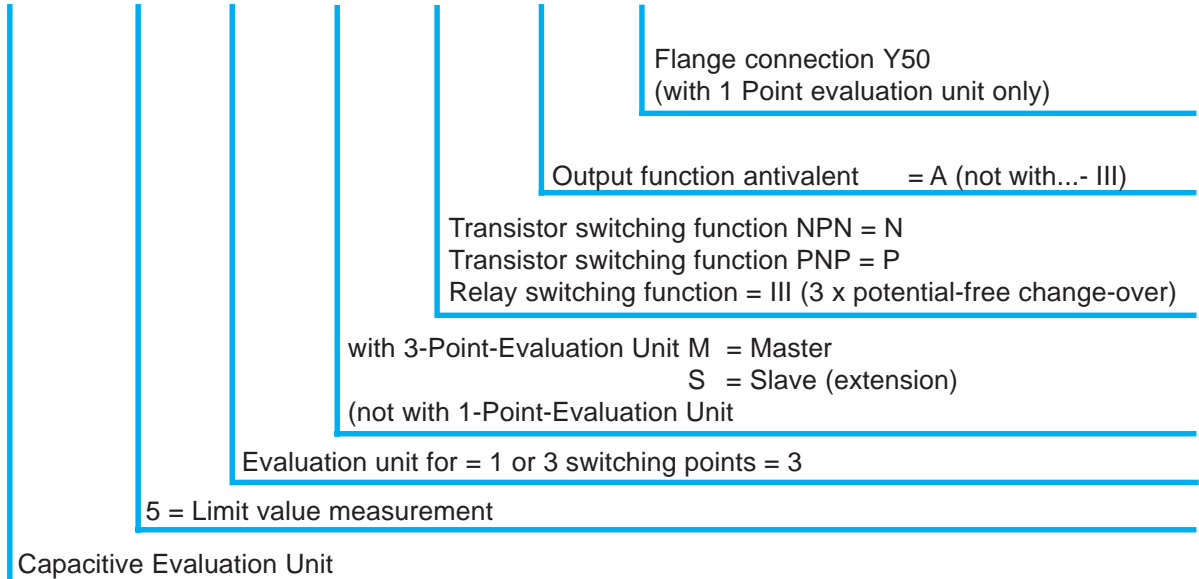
Flange connection Y50
(with 1 Point evaluation unit only)

Output function antivalent = A (not with...- III)

Transistor switching function NPN = N
Transistor switching function PNP = P
Relay switching function = III (3 x potential-free change-over)

with 3-Point-Evaluation Unit M = Master
S = Slave (extension)
(not with 1-Point-Evaluation Unit

Evaluation unit for = 1 or 3 switching points = 3

5 = Limit value measurement

Capacitive Evaluation Unit